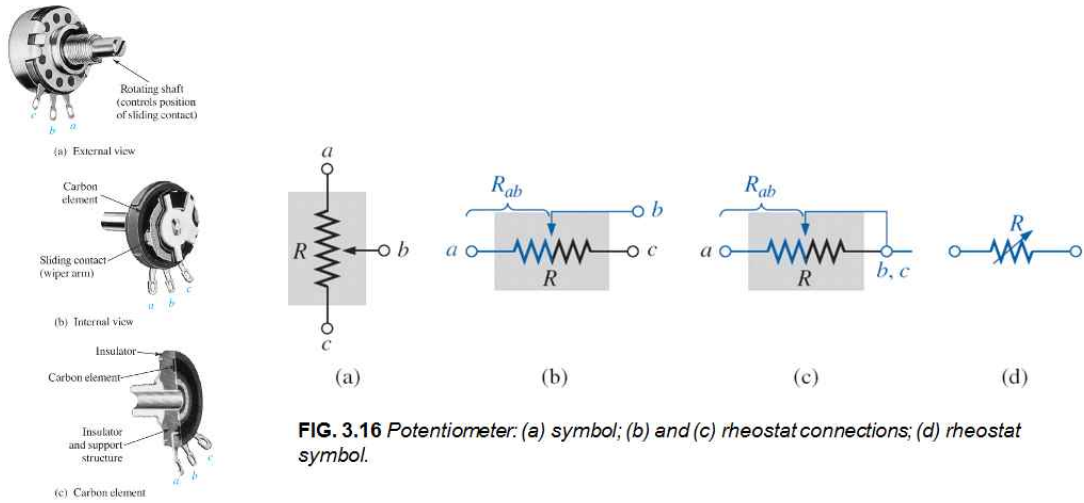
Rotating shaft (controls position of sliding contact)

c b a

(a) External view

Carbon element

Sliding contact (wiper arm)

a b c

(b) Internal view

Insulator

Carbon element

Insulator and support structure

a b c

(c) Carbon element

a

R

b

c

(a)

$R_{ab}$

b

a

c

R

(b)

$R_{ab}$

a

R

b, c

(c)

R

(d)

**FIG. 3.16** *Potentiometer: (a) symbol; (b) and (c) rheostat connections; (d) rheostat symbol.*